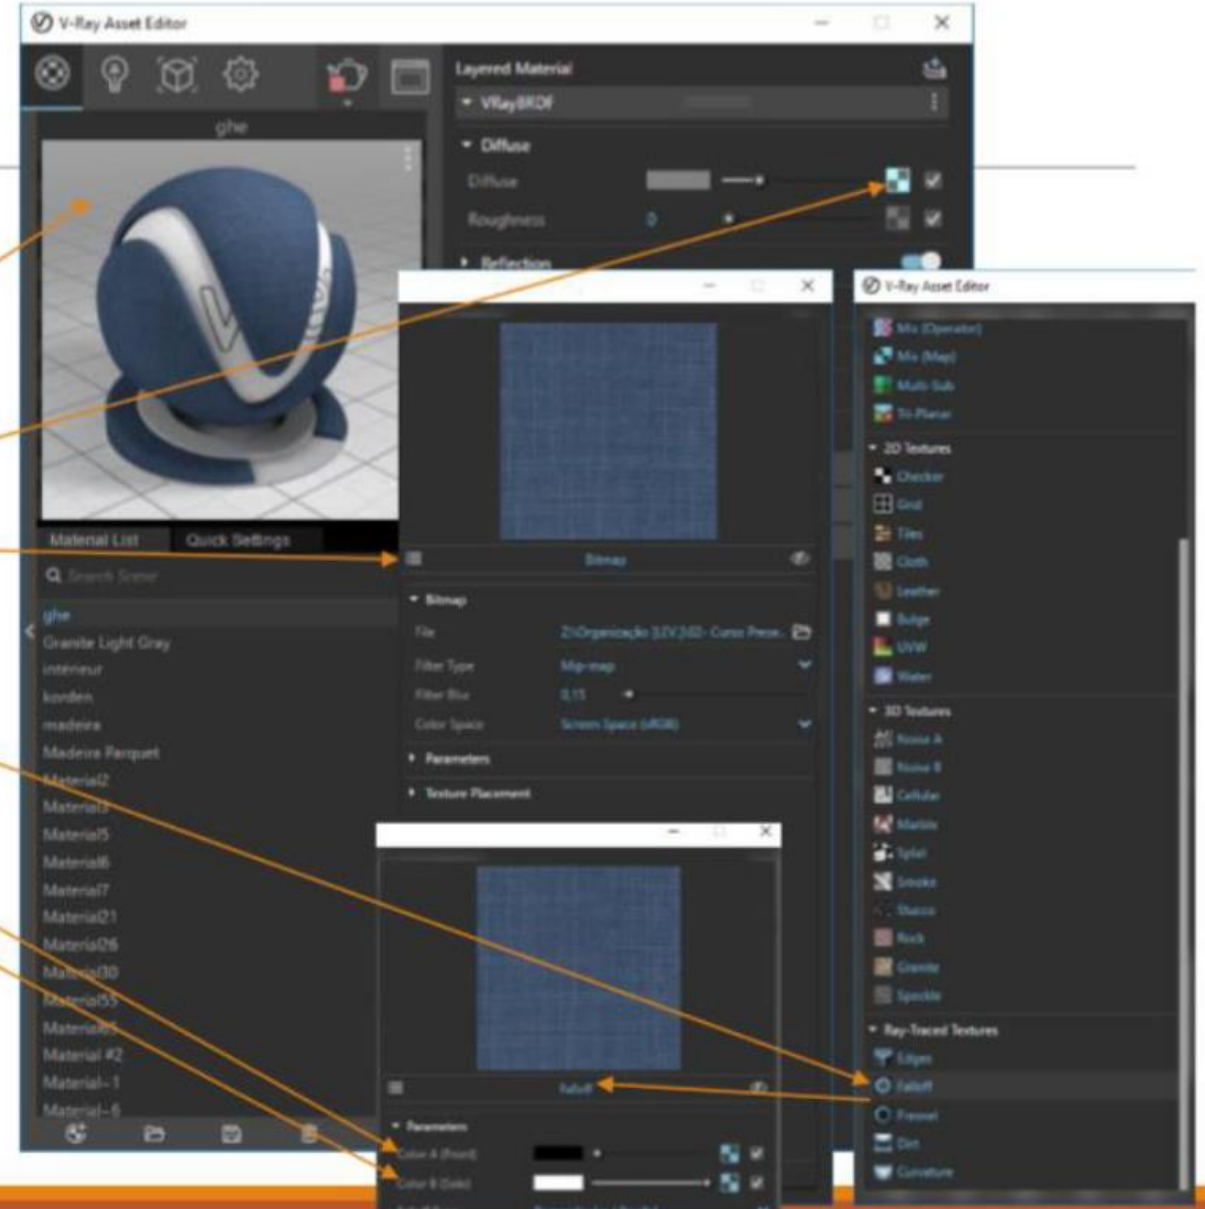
V-Ray Asset Editor

ghe

Layered Material

VRayBRDF

Diffuse

Diffuse

Roughness 0

Reflection

Material List Quick Settings

Search Scene

ghe
Granite Light Gray
intérieur
korden
madeira
Madeira Parquet
Material2
Material3
Material5
Material6
Material7
Material21
Material26
Material30
Material55
Material65
Material #2
Material - 1
Material - 6

Bitmap

Bitmap

File Z:\Organização [I]V [\0] - Curso Prese...

Filter Type Mip-map

Filter Blur 0,15

Color Space Screen Space (sRGB)

Parameters

Texture Placement

Falloff

Parameters

Color A (Front)

Color B (Side)

V-Ray Asset Editor

Mix (Operator)
Mix (Map)
Multi-Sub
Tri-Planar

2D Textures
Checker
Grid
Tiles
Cloth
Leather
Bulge
UVW
Water

3D Textures
Noise A
Noise B
Cellular
Marble
Splat
Smoke
Stucco
Rock
Granite
Speckle

Ray-Traced Textures
Edges
Falloff
Fresnel
Dirt
Curvature